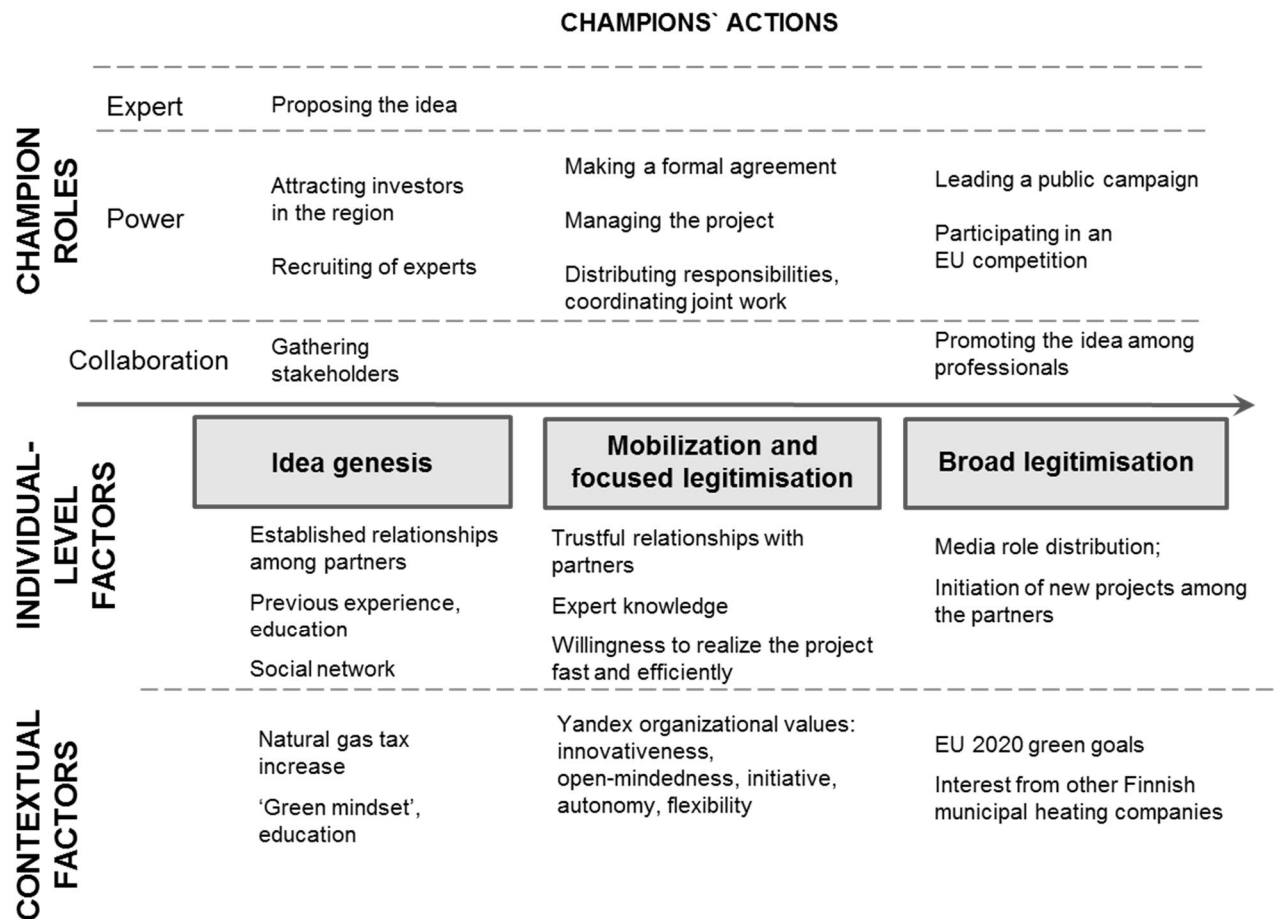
CHAMPIONS` ACTIONS

CHAMPION ROLES

Expert

Proposing the idea

Power

Attracting investors in the region

Recruiting of experts

Making a formal agreement

Managing the project

Distributing responsibilities, coordinating joint work

Leading a public campaign

Participating in an EU competition

Collaboration

Gathering stakeholders

Promoting the idea among professionals

Idea genesis

Mobilization and focused legitimisation

Broad legitimisation

INDIVIDUAL-LEVEL FACTORS

Established relationships among partners

Previous experience, education

Social network

Trustful relationships with partners

Expert knowledge

Willingness to realize the project fast and efficiently

Media role distribution;

Initiation of new projects among the partners

CONTEXTUAL FACTORS

Natural gas tax increase

'Green mindset', education

Yandex organizational values: innovativeness, open-mindedness, initiative, autonomy, flexibility

EU 2020 green goals

Interest from other Finnish municipal heating companies